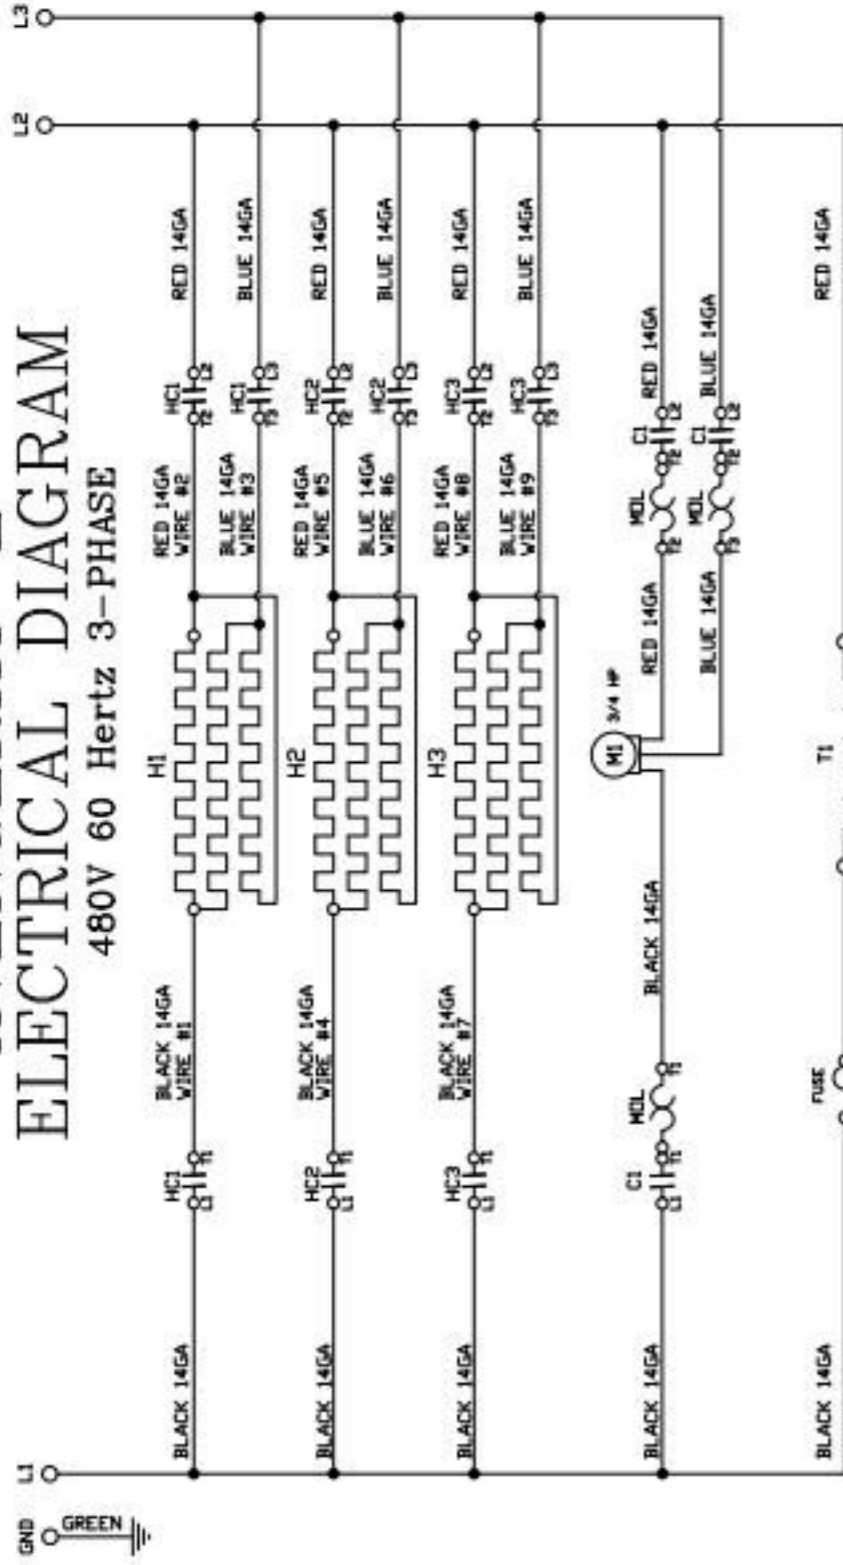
ELECTRICAL DIAGRAM
480V 60 Hertz 3-PHASE

L3
L2
L1
GND
GREEN

RED 14GA
BLUE 14GA
HC1 T2 L2
HC1 T3 L3
RED 14GA WIRE #2
BLUE 14GA WIRE #3
H1
BLACK 14GA WIRE #1
HC1 L1 T1
BLACK 14GA

RED 14GA
BLUE 14GA
HC2 T2 L2
HC2 T3 L3
RED 14GA WIRE #5
BLUE 14GA WIRE #6
H2
BLACK 14GA WIRE #4
HC2 L1 T1
BLACK 14GA

RED 14GA
BLUE 14GA
HC3 T2 L2
HC3 T3 L3
RED 14GA WIRE #8
BLUE 14GA WIRE #9
H3
BLACK 14GA WIRE #7
HC3 L1 T1
BLACK 14GA

RED 14GA
BLUE 14GA
C1 T2 L2
C1 T3 L3
MOL
MOL
RED 14GA
BLUE 14GA
M1
3/4 HP
BLACK 14GA
MOL
C1 L1 T1
BLACK 14GA

RED 14GA
T1
FUSE
BLACK 14GA